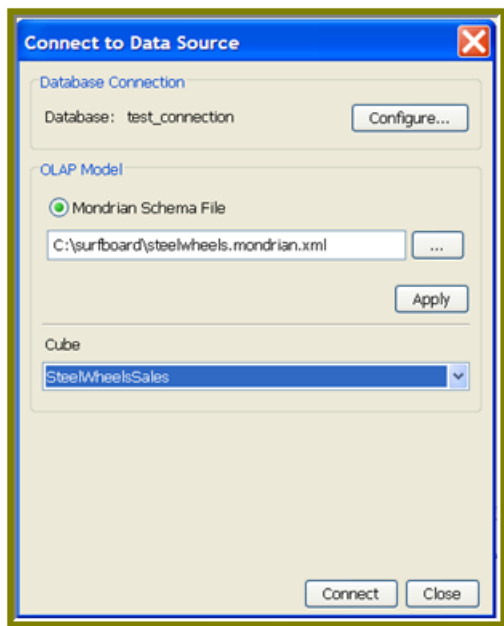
Connect to Data Source

Database Connection

Database: test_connection

Configure...

OLAP Model

Mondrian Schema File

C:\surfboard\steelwheels.mondrian.xml

...

Apply

Cube

SteelWheelsSales

Connect

Close